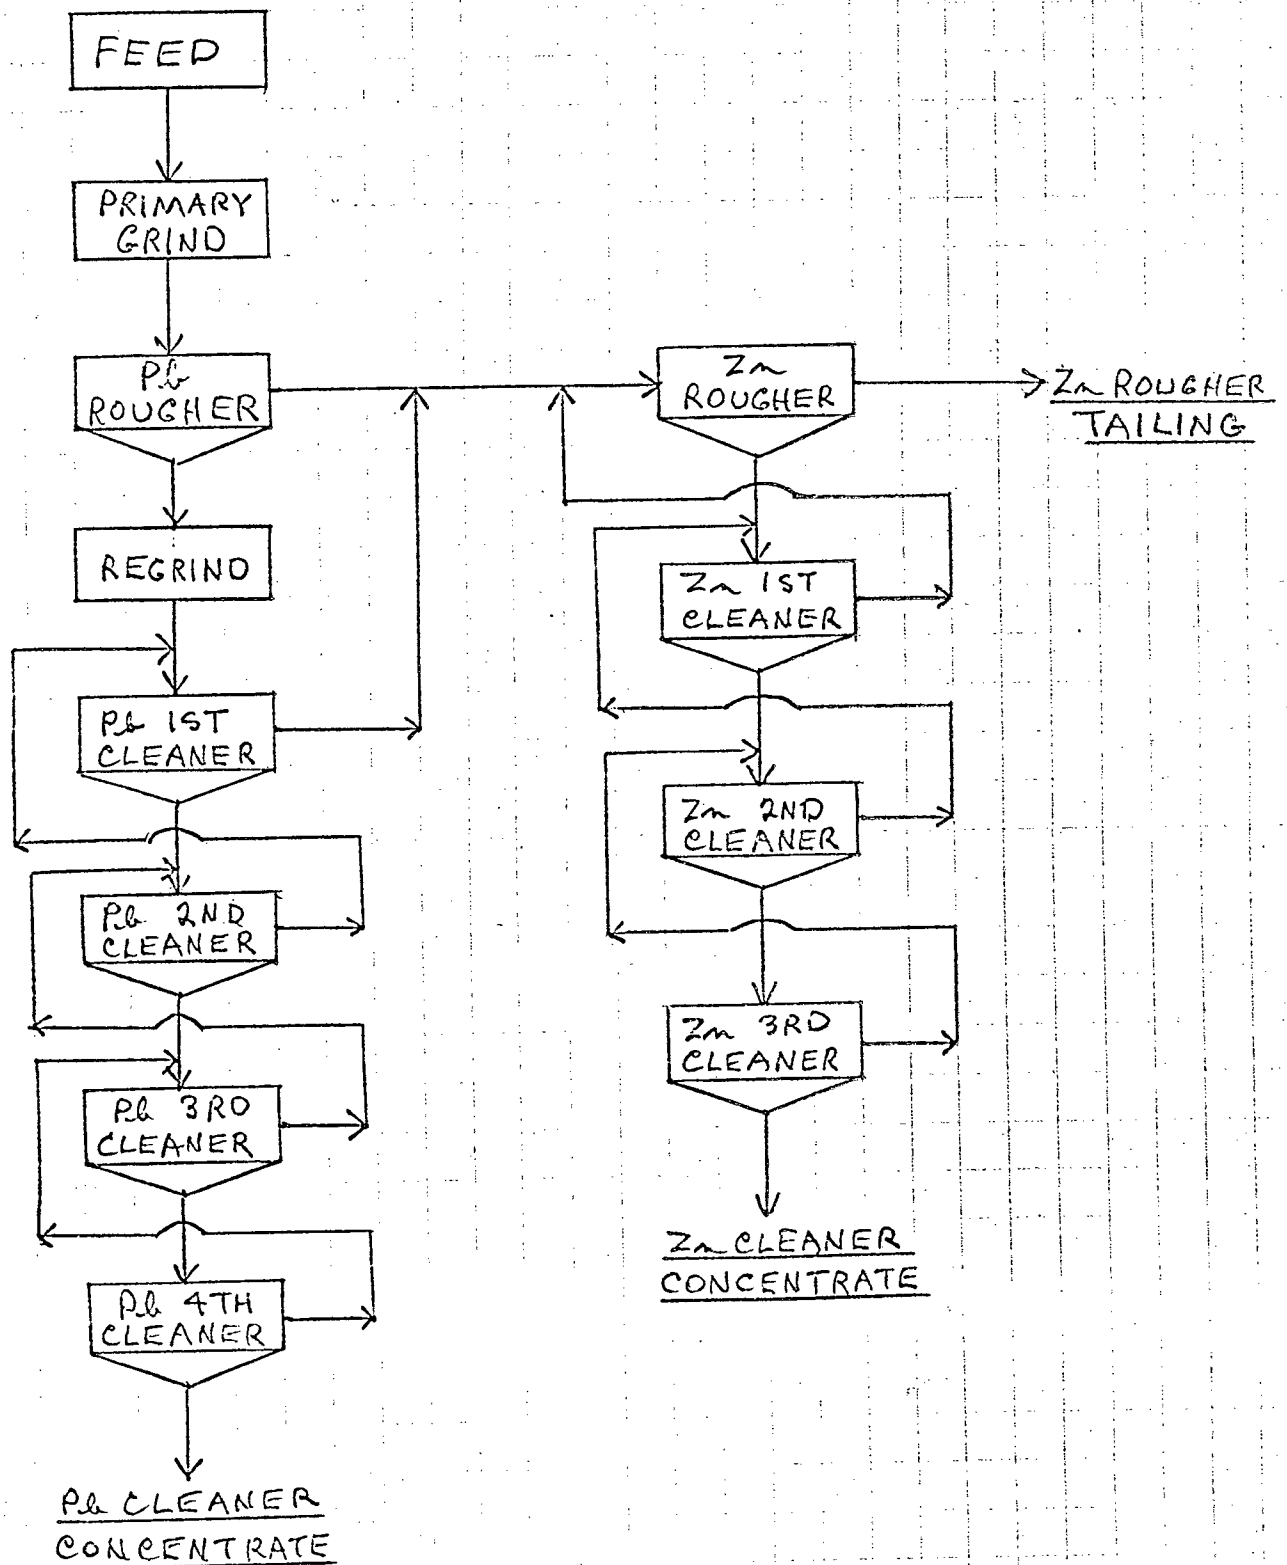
FEED

PRIMARY GRIND

Pb ROUGHER

REGRIND

Pb 1ST CLEANER

Pb 2ND CLEANER

Pb 3RD CLEANER

Pb 4TH CLEANER

Pb CLEANER CONCENTRATE

Zn ROUGHER

Zn ROUGHER TAILING

Zn 1ST CLEANER

Zn 2ND CLEANER

Zn 3RD CLEANER

Zn CLEANER CONCENTRATE